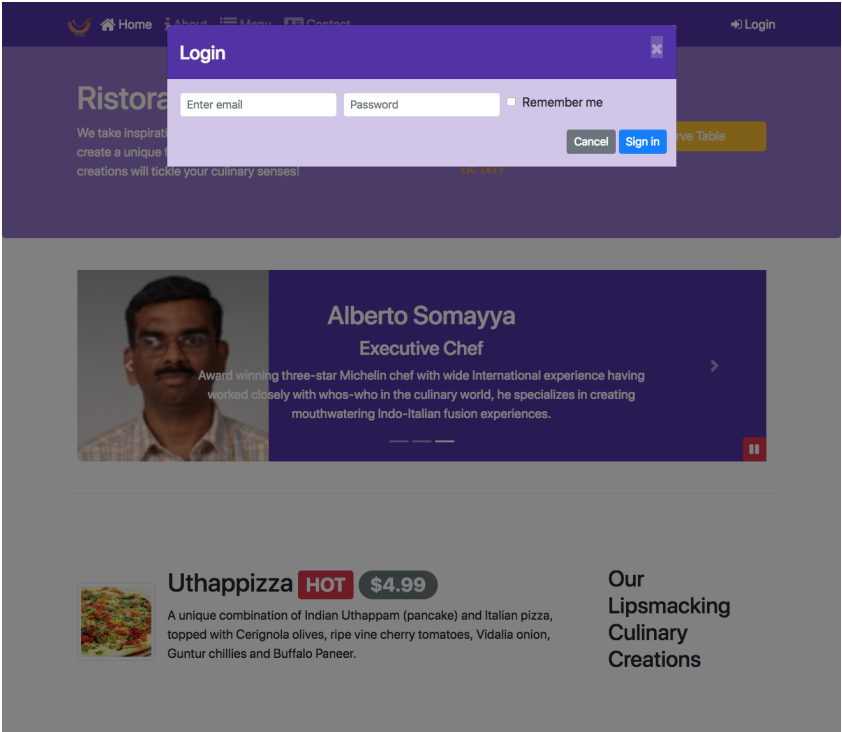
Home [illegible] Login

Login ×

Enter email Password Remember me

Cancel Sign in

Ristora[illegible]

We take inspirati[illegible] create a unique f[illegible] creations will tickle your culinary senses!

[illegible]rve Table

Alberto Somayya

Executive Chef

Award winning three-star Michelin chef with wide International experience having worked closely with whos-who in the culinary world, he specializes in creating mouthwatering Indo-Italian fusion experiences.

Uthappizza HOT $4.99

A unique combination of Indian Uthappam (pancake) and Italian pizza, topped with Cerignola olives, ripe vine cherry tomatoes, Vidalia onion, Guntur chillies and Buffalo Paneer.

Our Lipsmacking Culinary Creations